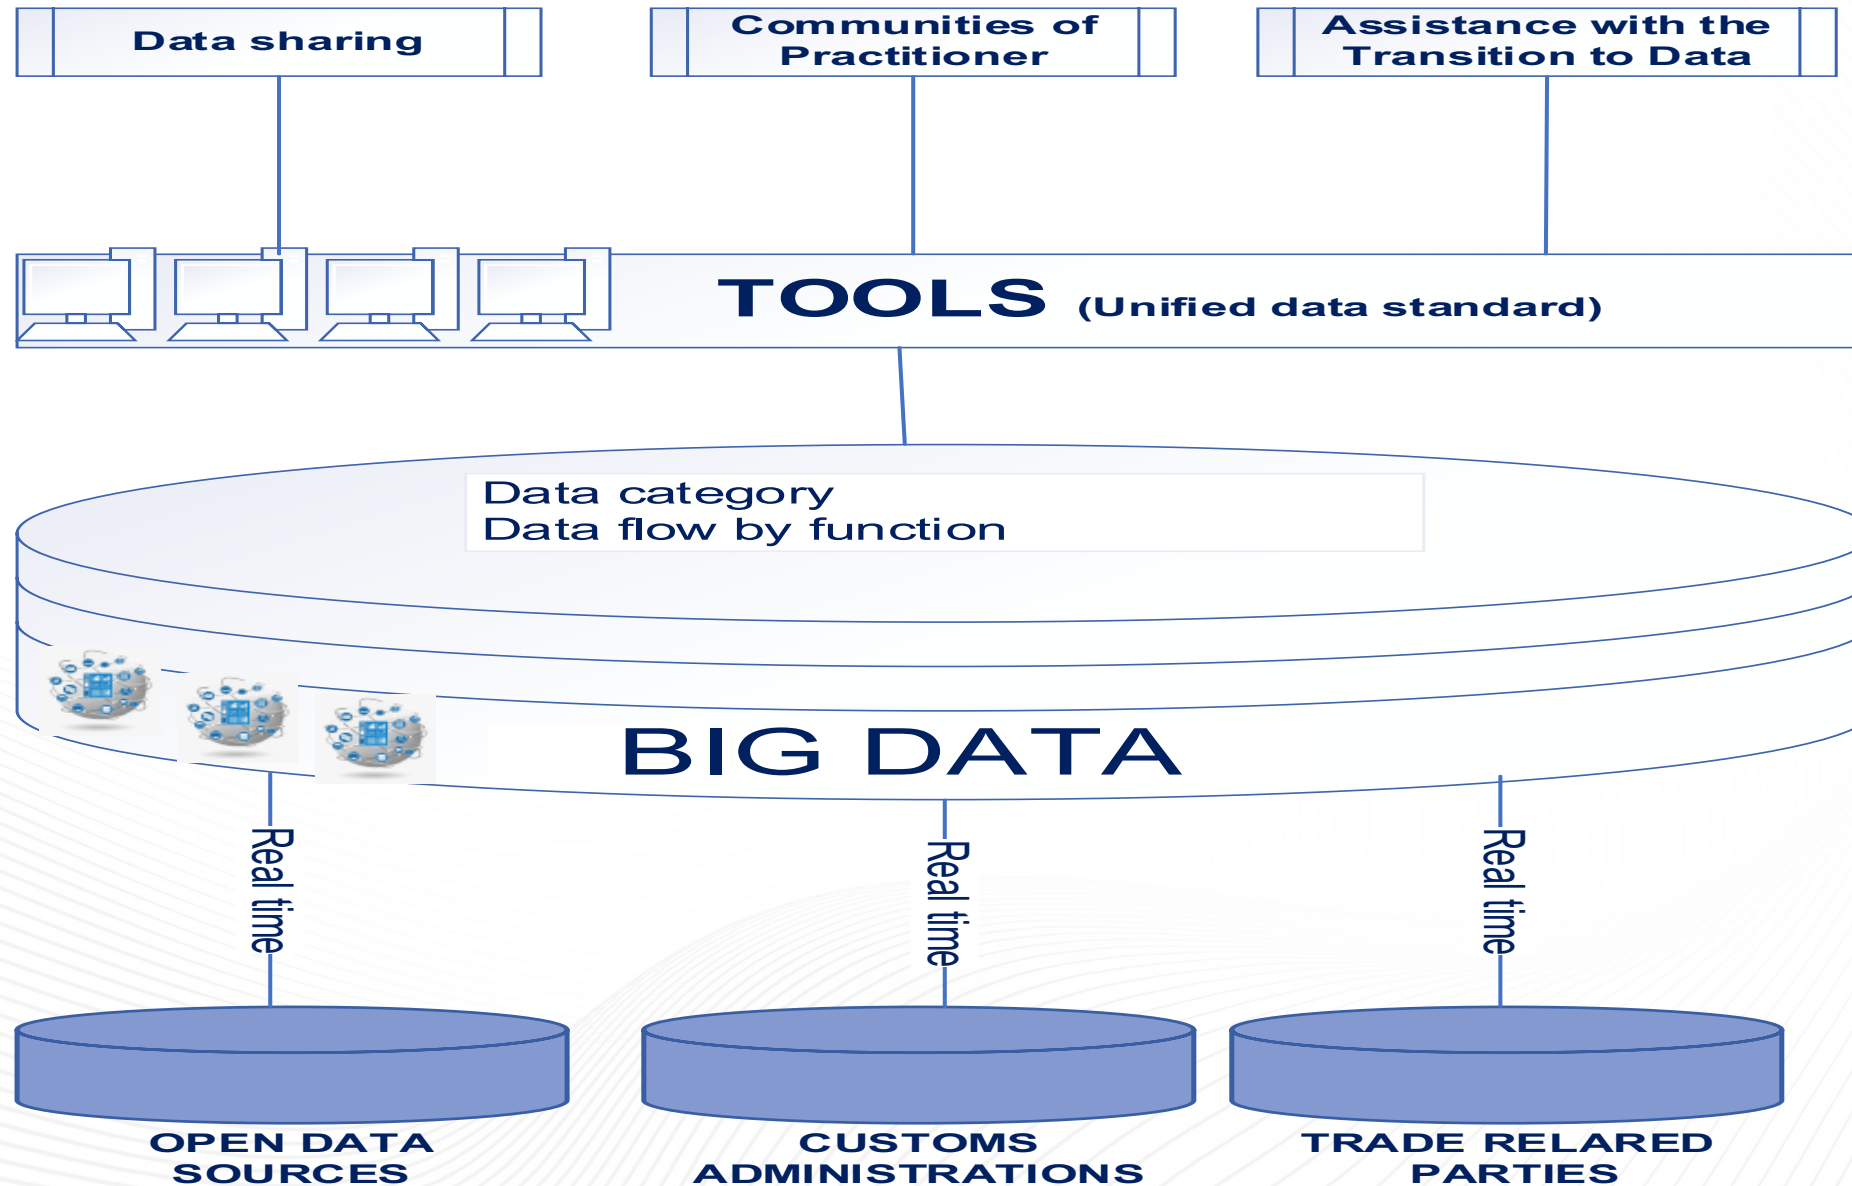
Data sharing

Communities of Practitioner

Assistance with the Transition to Data

TOOLS (Unified data standard)

Data category
Data flow by function

BIG DATA

Real time

Real time

Real time

OPEN DATA SOURCES

CUSTOMS ADMINISTRATIONS

TRADE RELARED PARTIES